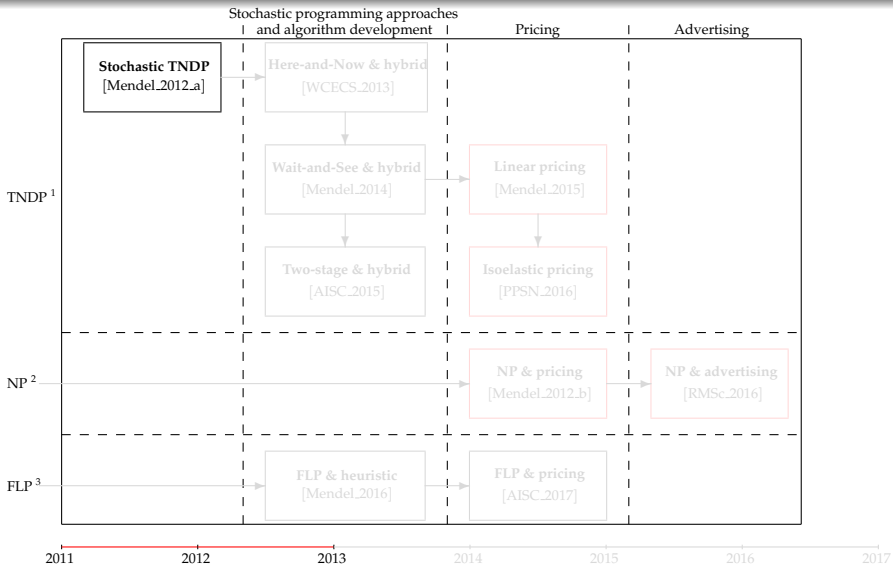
Stochastic programming approaches and algorithm development

Pricing

Advertising

Stochastic TNDP
[Mendel_2012_a]

Here-and-Now & hybrid
[WCECS_2013]

Wait-and-See & hybrid
[Mendel_2014]

Linear pricing
[Mendel_2015]

TNDP $^1$

Two-stage & hybrid
[AISC_2015]

Isoelastic pricing
[PPSN_2016]

NP $^2$

NP & pricing
[Mendel_2012_b]

NP & advertising
[RMSc_2016]

FLP $^3$

FLP & heuristic
[Mendel_2016]

FLP & pricing
[AISC_2017]

2011 2012 2013 2014 2015 2016 2017